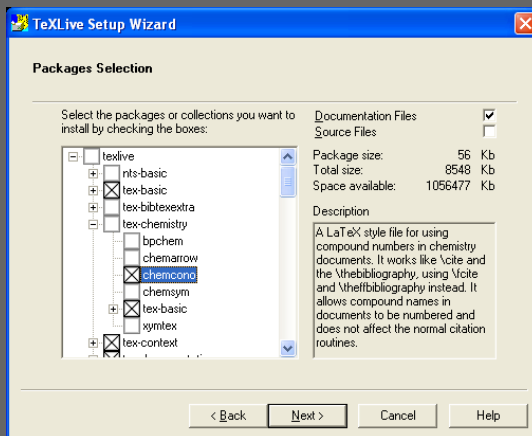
TeXLive Setup Wizard

Packages Selection

Select the packages or collections you want to install by checking the boxes:

texlive
nts-basic
tex-basic
tex-bibtexextra
tex-chemistry
bpchem
chemarrow
chemcono
chemsym
tex-basic
xymtex
tex-context

Documentation Files
Source Files

| | | |
|---|---|---|
| Package size: | 56 | Kb |
| Total size: | 8548 | Kb |
| Space available: | 1056477 | Kb |

Description

A LaTeX style file for using compound numbers in chemistry documents. It works like \cite and the \thebibliography, using \fcite and \theffbibliography instead. It allows compound names in documents to be numbered and does not affect the normal citation routines.

< Back
Next >
Cancel
Help